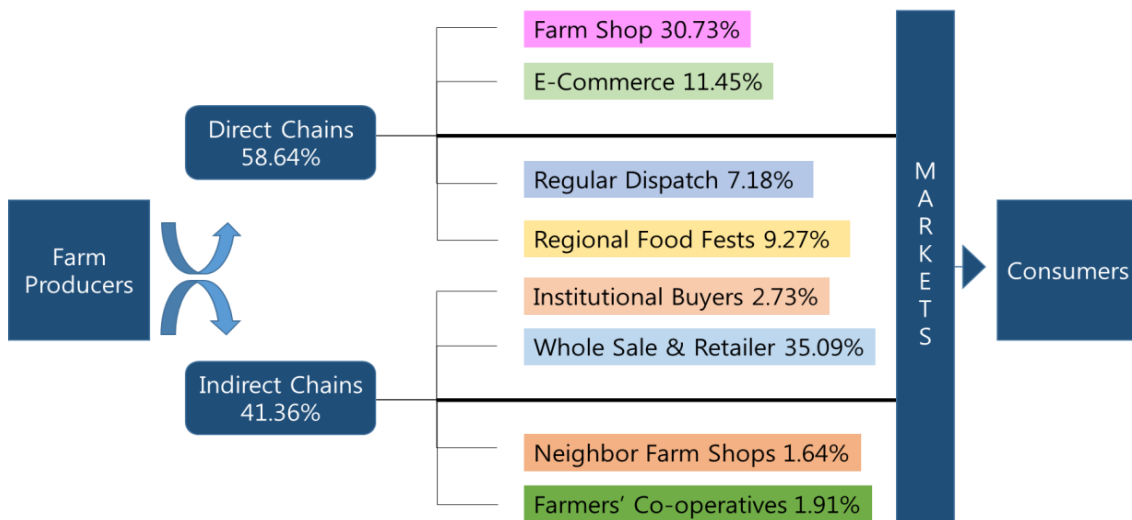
Farm Producers

Direct Chains 58.64%

Farm Shop 30.73%

E-Commerce 11.45%

Regular Dispatch 7.18%

Regional Food Fests 9.27%

Indirect Chains 41.36%

Institutional Buyers 2.73%

Whole Sale & Retailer 35.09%

Neighbor Farm Shops 1.64%

Farmers' Co-operatives 1.91%

MARKETS

Consumers